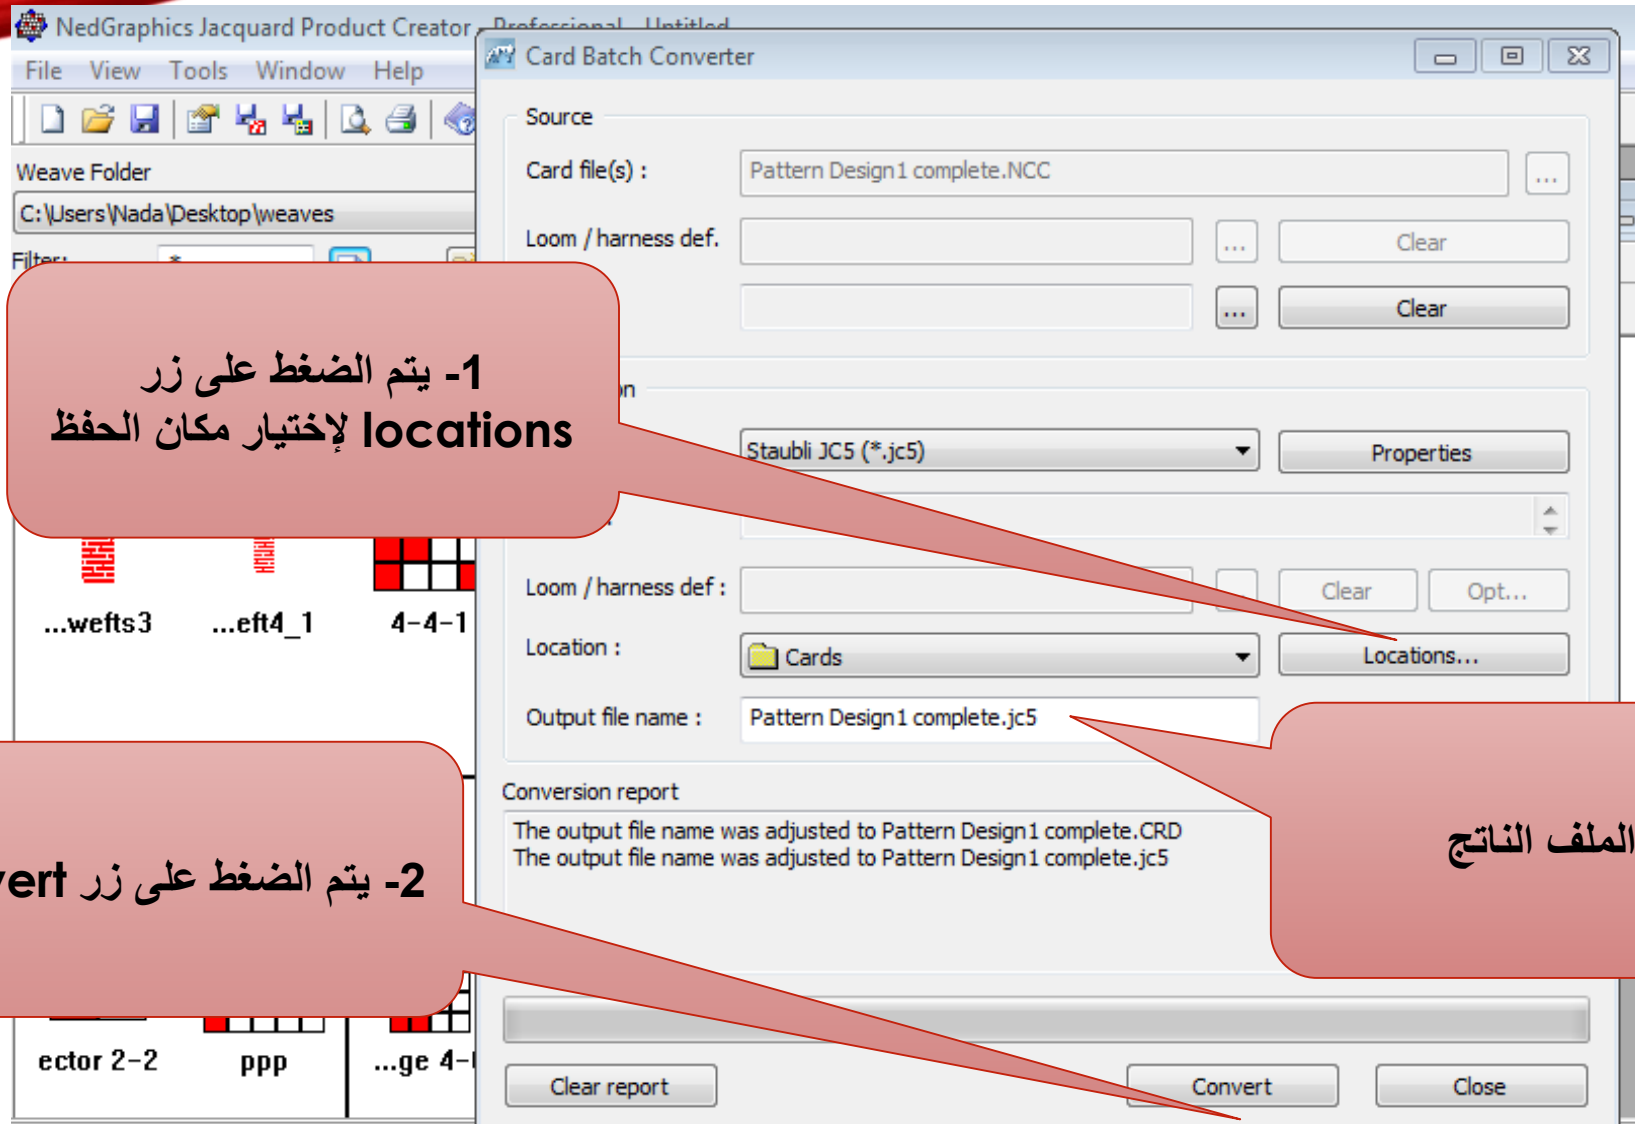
NedGraphics Jacquard Product Creator - Professional - Untitled
File View Tools Window Help

Weave Folder
C:\Users\Nada\Desktop\weaves
Filter: *

...wefts3 ...eft4_1 4-4-1

ector 2-2 ppp ...ge 4-

Card Batch Converter

Source
Card file(s) : Pattern Design1 complete.NCC ...
Loom / harness def. ... Clear
... Clear

...n
Staubli JC5 (*.jc5) Properties

Loom / harness def : Clear Opt...
Location : Cards Locations...
Output file name : Pattern Design1 complete.jc5

Conversion report
The output file name was adjusted to Pattern Design1 complete.CRD
The output file name was adjusted to Pattern Design1 complete.jc5

Clear report Convert Close

1- يتم الضغط على زر locations لإختيار مكان الحفظ

2- يتم الضغط على زر ...ert

الملف الناتج